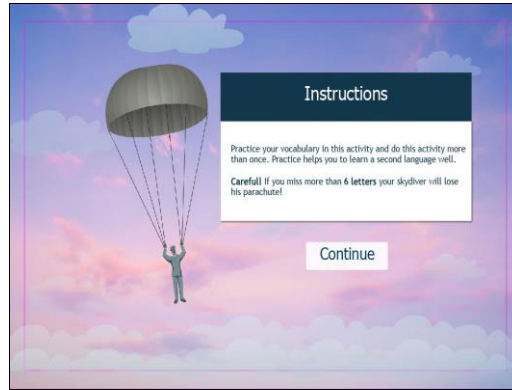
Instructions

Practice your vocabulary in this activity and do this activity more than once. Practice helps you to learn a second language well.

Careful! If you miss more than 6 letters your skydiver will lose his parachute!

Continue